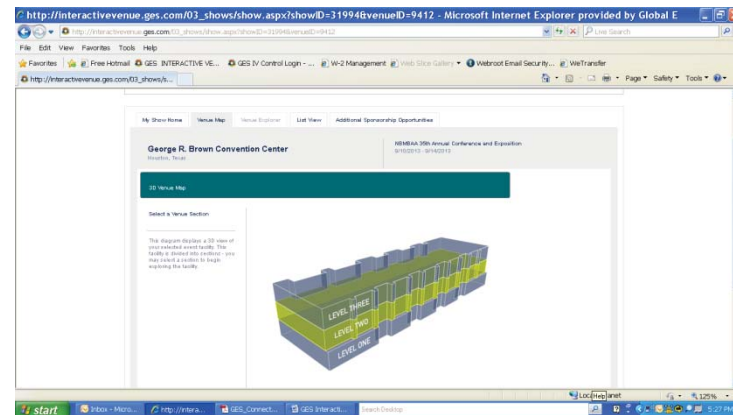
http://interactivevenue.ges.com/03_shows/show.aspx?showID=31994&venueID=9412 - Microsoft Internet Explorer provided by Global E

http://interactivevenue.ges.com/03_shows/show.aspx?showID=31994&venueID=9412

Live Search

File Edit View Favorites Tools Help

Favorites | Free Hotmail | GES INTERACTIVE VE... | GES IV Control Login - ... | W-2 Management | Web Slice Gallery | Webroot Email Security... | WeTransfer

http://interactivevenue.ges.com/03_shows/s...

Page Safety Tools

My Show Home | Venue Map | Venue Explorer | List View | Additional Sponsorship Opportunities

George R. Brown Convention Center
Houston, Texas

NSMBAA 35th Annual Conference and Exposition
9/10/2013 - 9/14/2013

3D Venue Map

Select a Venue Section

This diagram displays a 3D view of your selected event facility. The facility is divided into sections - you may select a section to begin exploring the facility.

LEVEL THREE
LEVEL TWO
LEVEL ONE

Loc Help anet

125%

start | Inbox - Micro... | http://intera... | GES_Connect... | GES Interact... | Search Desktop

5:27 PM